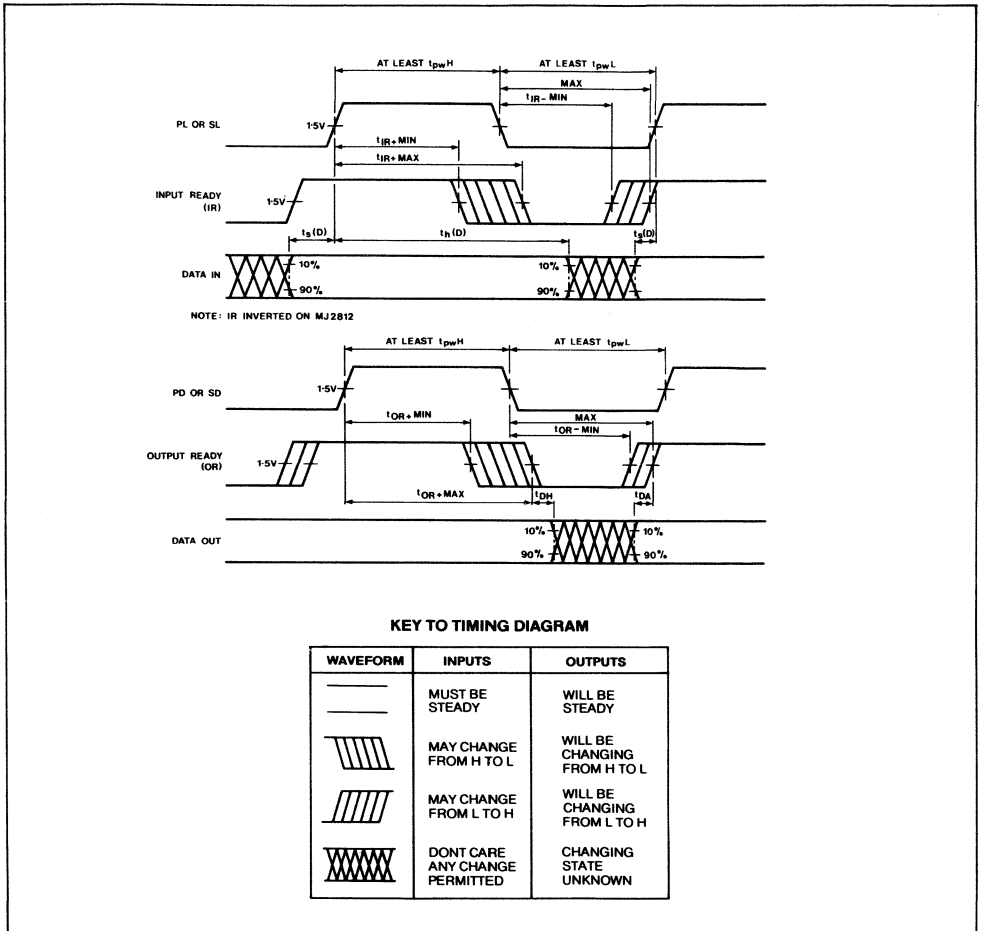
AT LEAST $t_{pw}H$

AT LEAST $t_{pw}L$

MAX

$t_{IR-}$ MIN

PL OR SL

1·5V

$t_{IR+}$ MIN

$t_{IR+}$ MAX

INPUT READY (IR)

1·5V

$t_s(D)$

$t_h(D)$

$t_s(D)$

DATA IN

10%

90%

10%

90%

NOTE: IR INVERTED ON MJ2812

AT LEAST $t_{pw}H$

AT LEAST $t_{pw}L$

PD OR SD

1·5V

$t_{OR+}$ MIN

MAX

$t_{OR-}$ MIN

OUTPUT READY (OR)

1·5V

$t_{OR+}$ MAX

$t_{DH}$

$t_{DA}$

DATA OUT

10%

90%

10%

90%

KEY TO TIMING DIAGRAM

| WAVEFORM | INPUTS | OUTPUTS |
|---|---|---|
| | MUST BE STEADY | WILL BE STEADY |
| | MAY CHANGE FROM H TO L | WILL BE CHANGING FROM H TO L |
| | MAY CHANGE FROM L TO H | WILL BE CHANGING FROM L TO H |
| | DONT CARE ANY CHANGE PERMITTED | CHANGING STATE UNKNOWN |